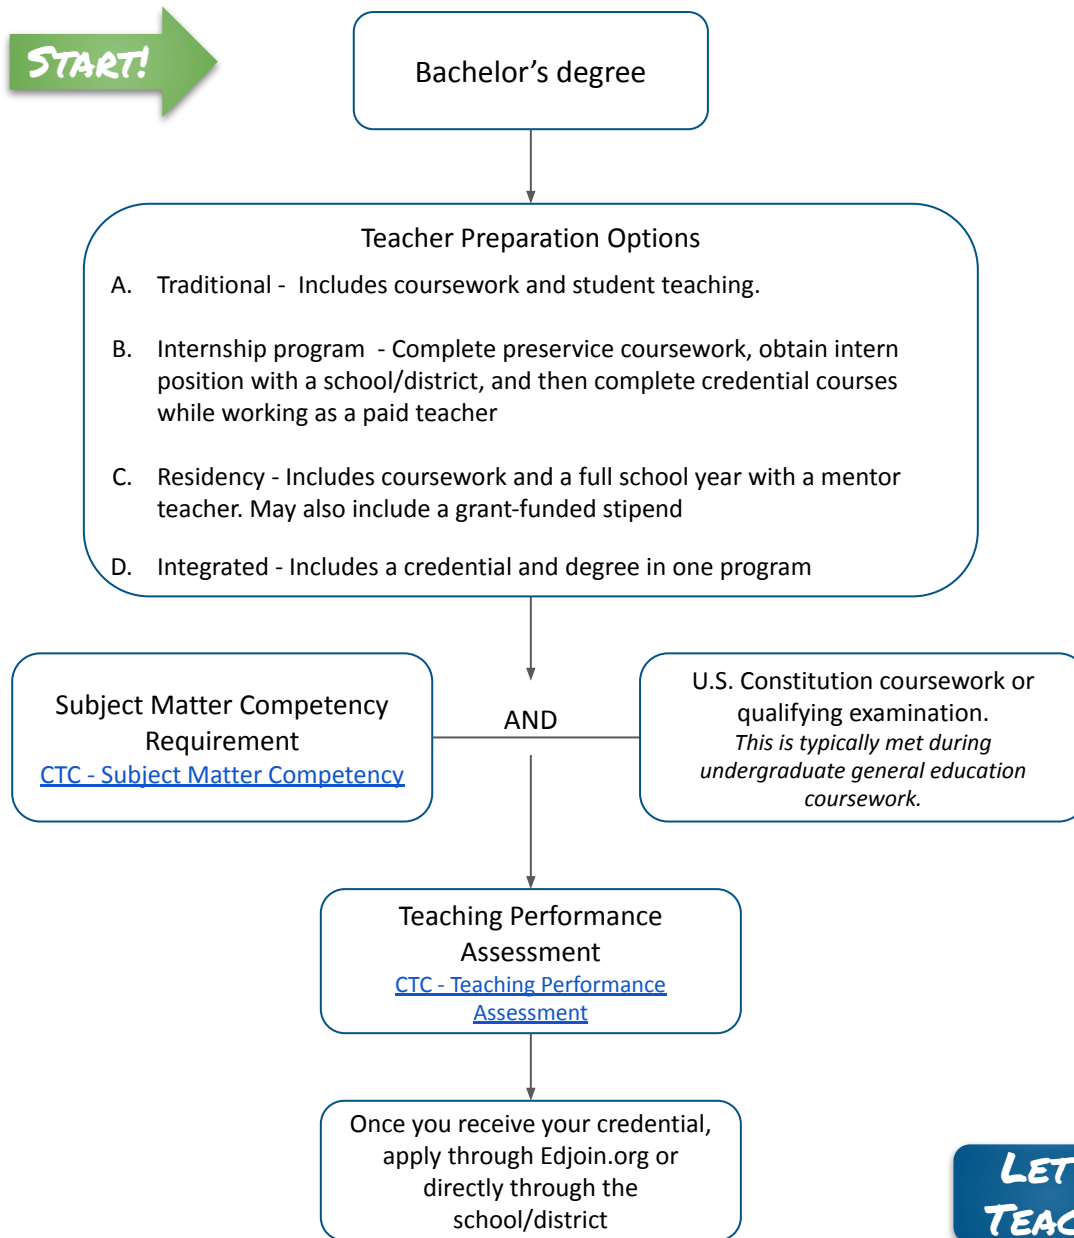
START!

Bachelor’s degree

Teacher Preparation Options

A. Traditional - Includes coursework and student teaching.

B. Internship program - Complete preservice coursework, obtain intern position with a school/district, and then complete credential courses while working as a paid teacher

C. Residency - Includes coursework and a full school year with a mentor teacher. May also include a grant-funded stipend

D. Integrated - Includes a credential and degree in one program

Subject Matter Competency Requirement
CTC - Subject Matter Competency

AND

U.S. Constitution coursework or qualifying examination.
This is typically met during undergraduate general education coursework.

Teaching Performance Assessment
CTC - Teaching Performance Assessment

Once you receive your credential, apply through Edjoin.org or directly through the school/district

LET
TEAC